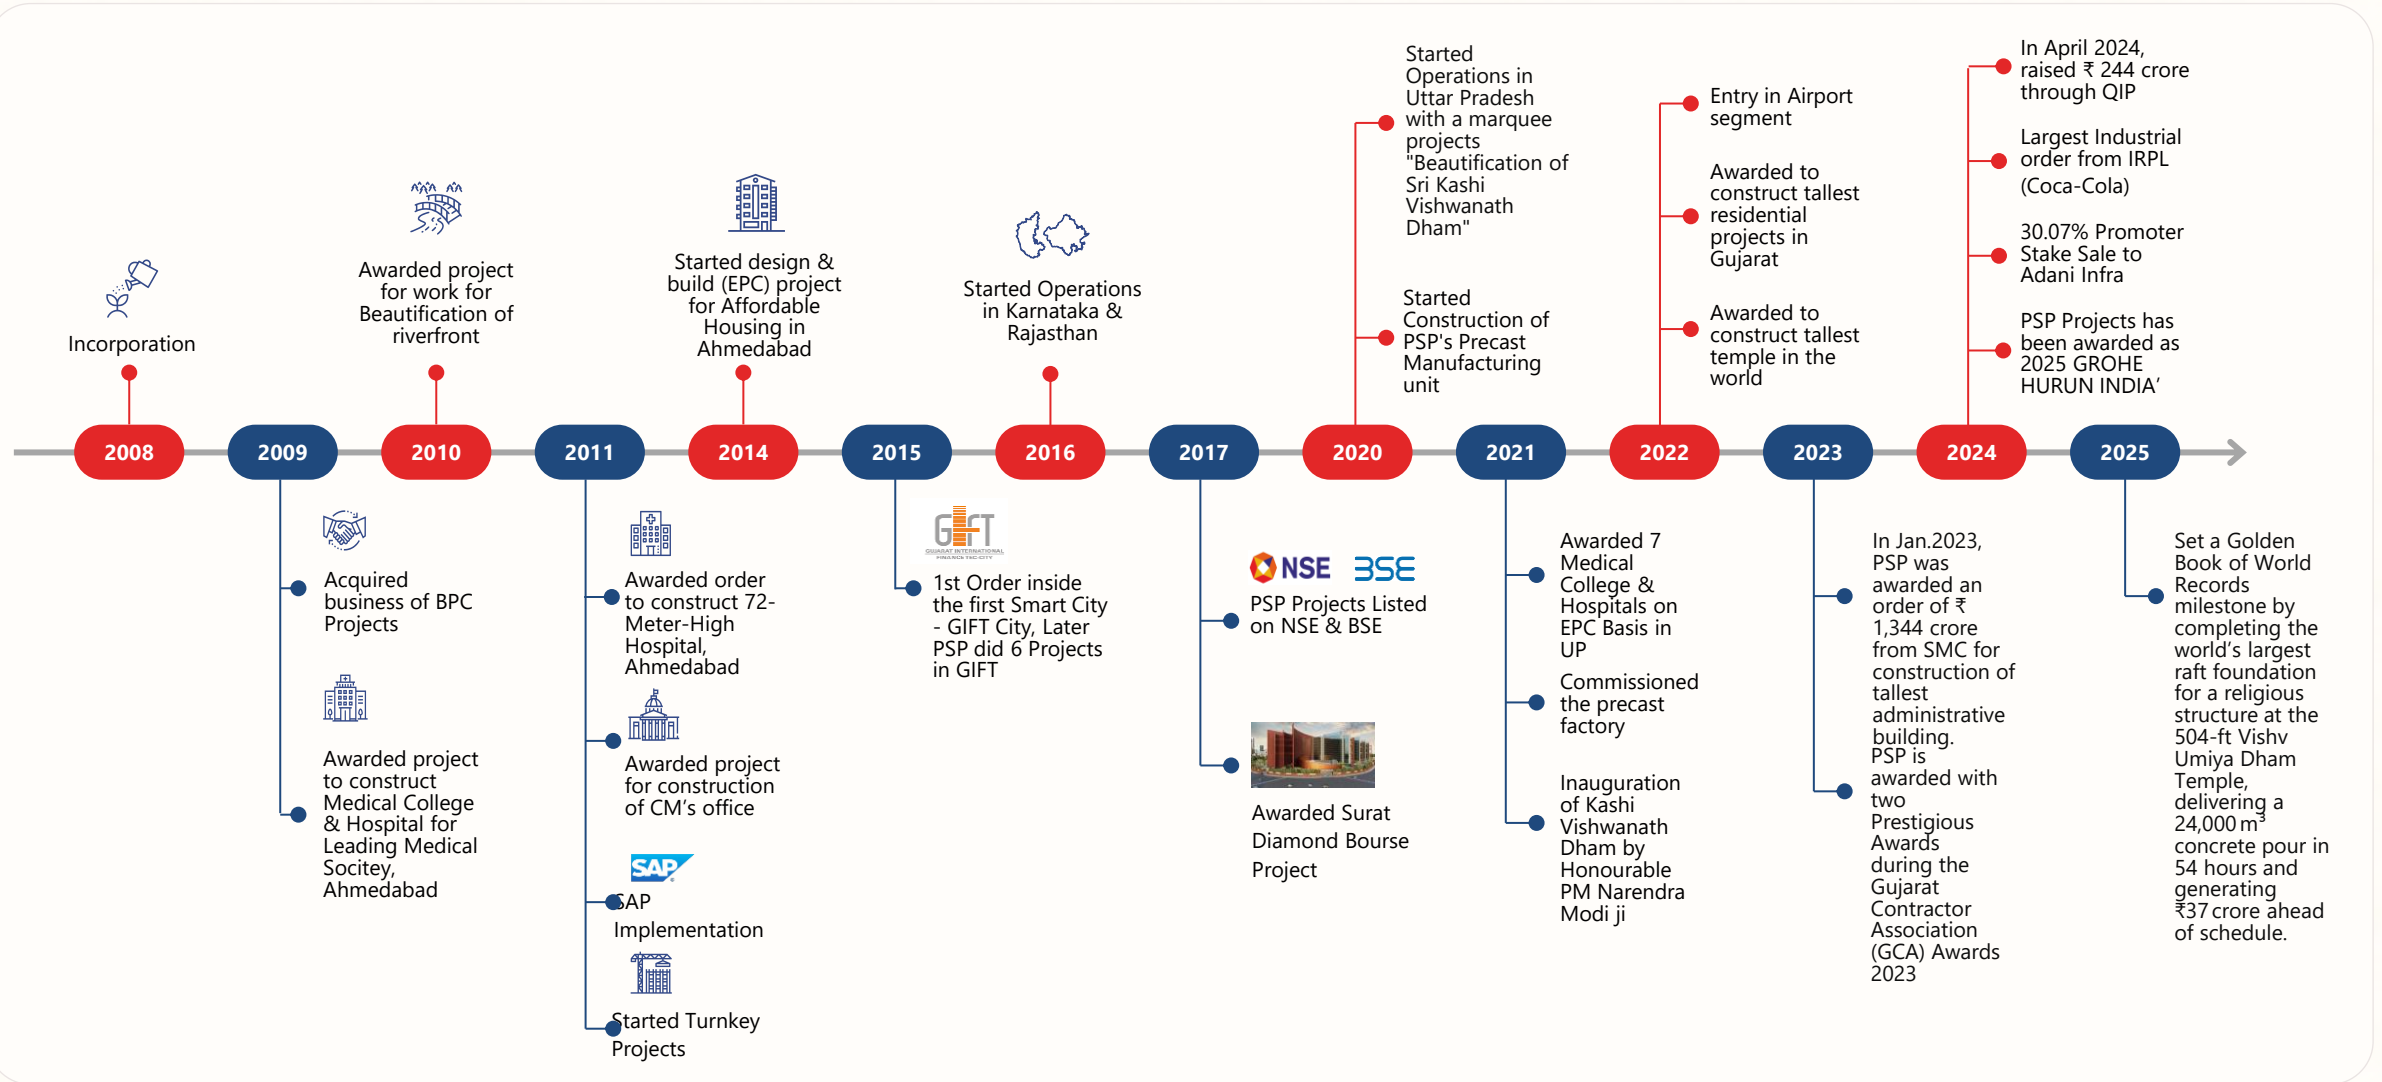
Incorporation

2008

2009

Acquired business of BPC Projects

Awarded project to construct Medical College & Hospital for Leading Medical Socitey, Ahmedabad

Awarded project for work for Beautification of riverfront

2010

2011

Awarded order to construct 72-Meter-High Hospital, Ahmedabad

Awarded project for construction of CM's office

SAP

SAP Implementation

Started Turnkey Projects

Started design & build (EPC) project for Affordable Housing in Ahmedabad

2014

2015

GIFT

GUJARAT INTERNATIONAL FINANCE TEC-CITY

1st Order inside the first Smart City - GIFT City, Later PSP did 6 Projects in GIFT

Started Operations in Karnataka & Rajasthan

2016

2017

NSE BSE

PSP Projects Listed on NSE & BSE

Awarded Surat Diamond Bourse Project

Started Operations in Uttar Pradesh with a marquee projects "Beautification of Sri Kashi Vishwanath Dham"

Started Construction of PSP's Precast Manufacturing unit

2020

2021

Awarded 7 Medical College & Hospitals on EPC Basis in UP

Commissioned the precast factory

Inauguration of Kashi Vishwanath Dham by Honourable PM Narendra Modi ji

Entry in Airport segment

Awarded to construct tallest residential projects in Gujarat

Awarded to construct tallest temple in the world

2022

2023

In Jan.2023, PSP was awarded an order of ₹ 1,344 crore from SMC for construction of tallest administrative building.

PSP is awarded with two Prestigious Awards during the Gujarat Contractor Association (GCA) Awards 2023

In April 2024, raised ₹ 244 crore through QIP

Largest Industrial order from IRPL (Coca-Cola)

30.07% Promoter Stake Sale to Adani Infra

PSP Projects has been awarded as 2025 GROHE HURUN INDIA'

2024

2025

Set a Golden Book of World Records milestone by completing the world's largest raft foundation for a religious structure at the 504-ft Vishv Umiya Dham Temple, delivering a 24,000 $m^3$ concrete pour in 54 hours and generating ₹37 crore ahead of schedule.